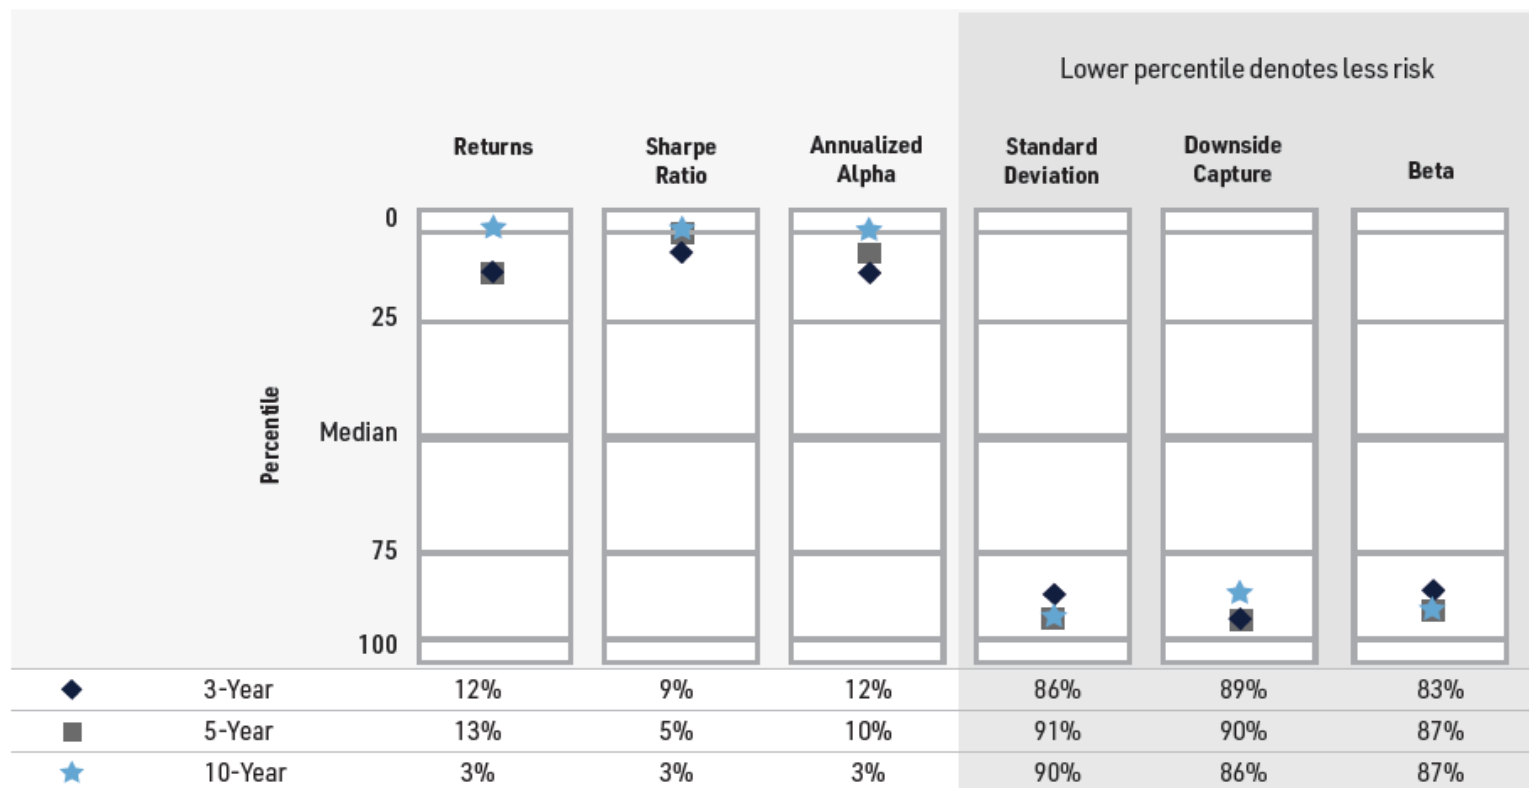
Lower percentile denotes less risk

Returns | Sharpe Ratio | Annualized Alpha | Standard Deviation | Downside Capture | Beta

Percentile

0
25
Median
75
100

| | | Returns | Sharpe Ratio | Annualized Alpha | Standard Deviation | Downside Capture | Beta |
|---|---|---|---|---|---|---|---|
| ◆ | 3-Year | 12% | 9% | 12% | 86% | 89% | 83% |
| ■ | 5-Year | 13% | 5% | 10% | 91% | 90% | 87% |
| ★ | 10-Year | 3% | 3% | 3% | 90% | 86% | 87% |